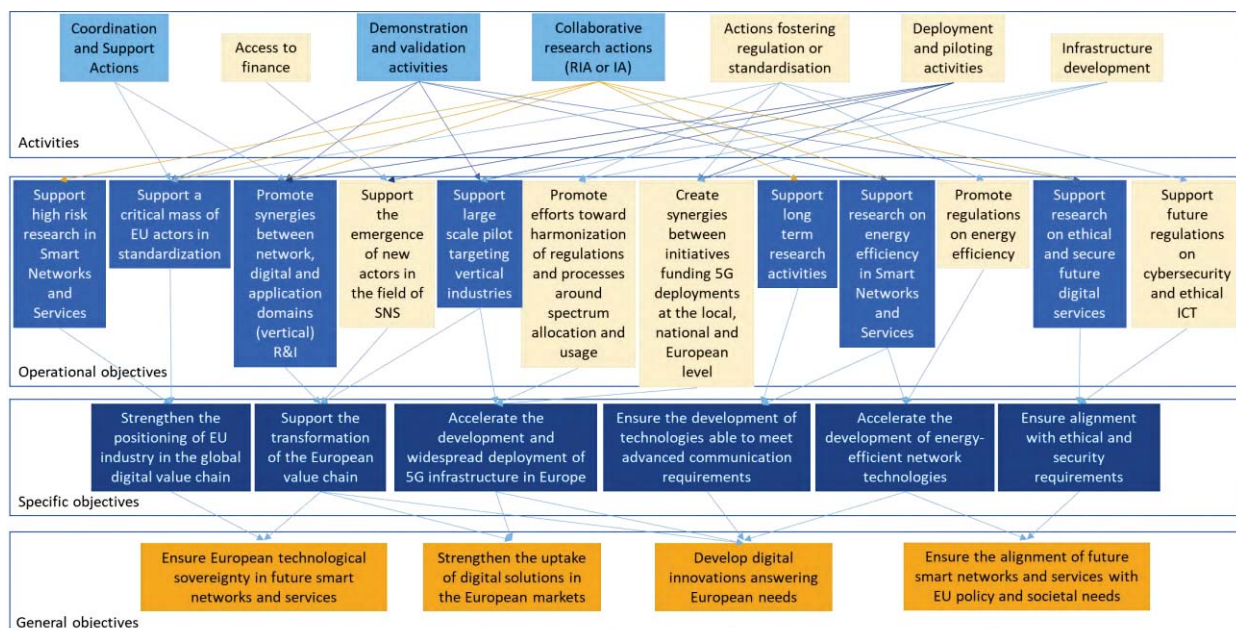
Coordination and Support Actions

Access to finance

Demonstration and validation activities

Collaborative research actions (RIA or IA)

Actions fostering regulation or standardisation

Deployment and piloting activities

Infrastructure development

Activities

Support high risk research in Smart Networks and Services

Support a critical mass of EU actors in standardization

Promote synergies between network, digital and application domains (vertical) R&I

Support the emergence of new actors in the field of SNS

Support large scale pilot targeting vertical industries

Promote efforts toward harmonization of regulations and processes around spectrum allocation and usage

Create synergies between initiatives funding 5G deployments at the local, national and European level

Support long term research activities

Support research on energy efficiency in Smart Networks and Services

Promote regulations on energy efficiency

Support research on ethical and secure future digital services

Support future regulations on cybersecurity and ethical ICT

Operational objectives

Strengthen the positioning of EU industry in the global digital value chain

Support the transformation of the European value chain

Accelerate the development and widespread deployment of 5G infrastructure in Europe

Ensure the development of technologies able to meet advanced communication requirements

Accelerate the development of energy-efficient network technologies

Ensure alignment with ethical and security requirements

Specific objectives

Ensure European technological sovereignty in future smart networks and services

Strengthen the uptake of digital solutions in the European markets

Develop digital innovations answering European needs

Ensure the alignment of future smart networks and services with EU policy and societal needs

General objectives